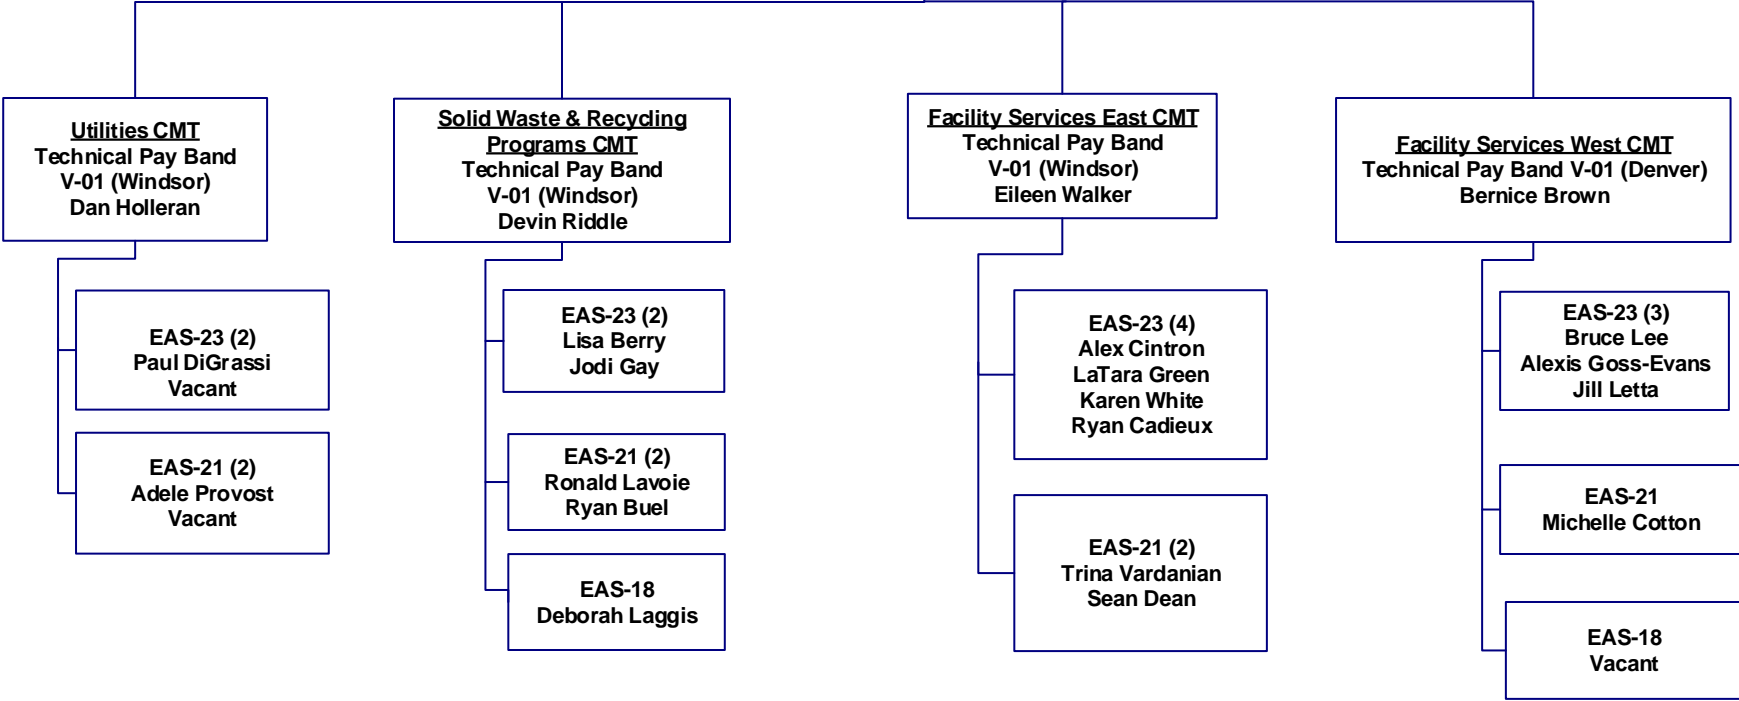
Utilities CMT
Technical Pay Band
V-01 (Windsor)
Dan Holleran

EAS-23 (2)
Paul DiGrassi
Vacant

EAS-21 (2)
Adele Provost
Vacant

Solid Waste & Recycling Programs CMT
Technical Pay Band
V-01 (Windsor)
Devin Riddle

EAS-23 (2)
Lisa Berry
Jodi Gay

EAS-21 (2)
Ronald Lavoie
Ryan Buel

EAS-18
Deborah Laggis

Facility Services East CMT
Technical Pay Band
V-01 (Windsor)
Eileen Walker

EAS-23 (4)
Alex Cintron
LaTara Green
Karen White
Ryan Cadieux

EAS-21 (2)
Trina Vardanian
Sean Dean

Facility Services West CMT
Technical Pay Band V-01 (Denver)
Bernice Brown

EAS-23 (3)
Bruce Lee
Alexis Goss-Evans
Jill Letta

EAS-21
Michelle Cotton

EAS-18
Vacant